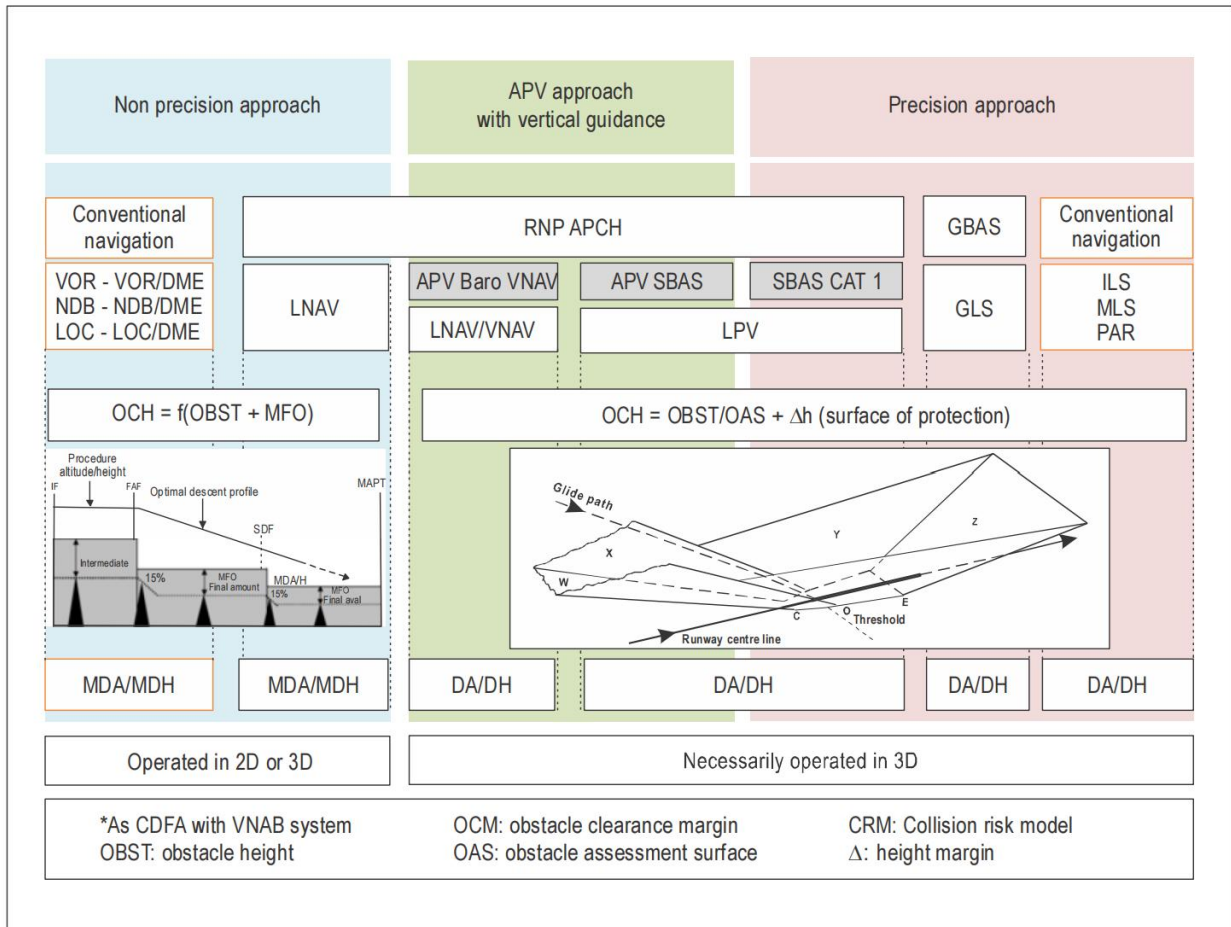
Non precision approach

APV approach with vertical guidance

Precision approach

Conventional navigation

RNP APCH

GBAS

Conventional navigation

VOR - VOR/DME
NDB - NDB/DME
LOC - LOC/DME

LNAV

APV Baro VNAV

APV SBAS

SBAS CAT 1

GLS

ILS
MLS
PAR

LNAV/VNAV

LPV

OCH = f(OBST + MFO)

OCH = OBST/OAS + $\Delta$h (surface of protection)

Procedure altitude/height

IF

FAF

Optimal descent profile

MAPT

SDF

Intermediate

15%

MFO
Final amount

MDA/H

15%

MFO
Final aval

Glide path

X

Y

Z

W

C

O

E

Threshold

Runway centre line

MDA/MDH

MDA/MDH

DA/DH

DA/DH

DA/DH

DA/DH

Operated in 2D or 3D

Necessarily operated in 3D

*As CDFA with VNAB system
OBST: obstacle height

OCM: obstacle clearance margin
OAS: obstacle assessment surface

CRM: Collision risk model
$\Delta$: height margin